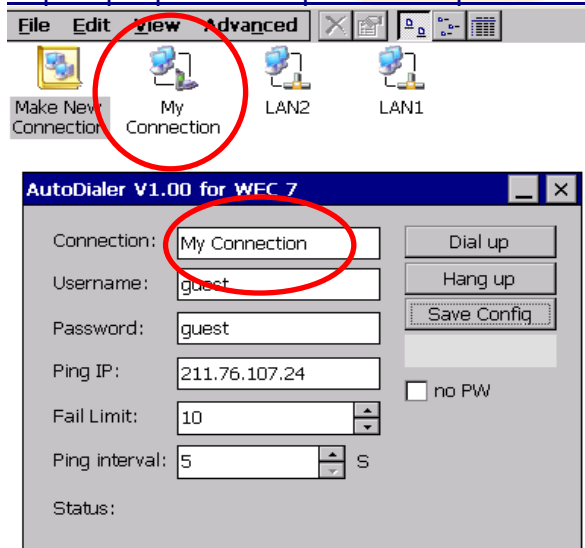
File Edit View Advanced

Make New Connection

My Connection

LAN2

LAN1

AutoDialer V1.00 for WEC 7

Connection: My Connection

Username: guest

Password: guest

Ping IP: 211.76.107.24

Fail Limit: 10

Ping interval: 5 S

Status:

Dial up

Hang up

Save Config

no PW